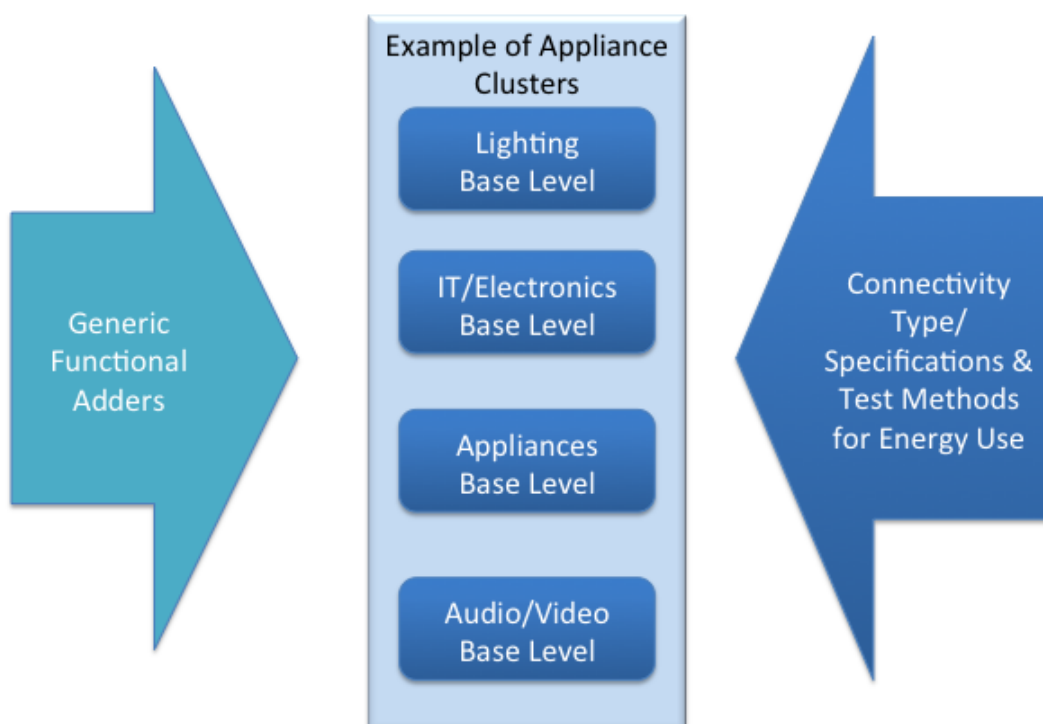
Generic Functional Adders

Example of Appliance Clusters

Lighting Base Level

IT/Electronics Base Level

Appliances Base Level

Audio/Video Base Level

Connectivity Type/ Specifications & Test Methods for Energy Use